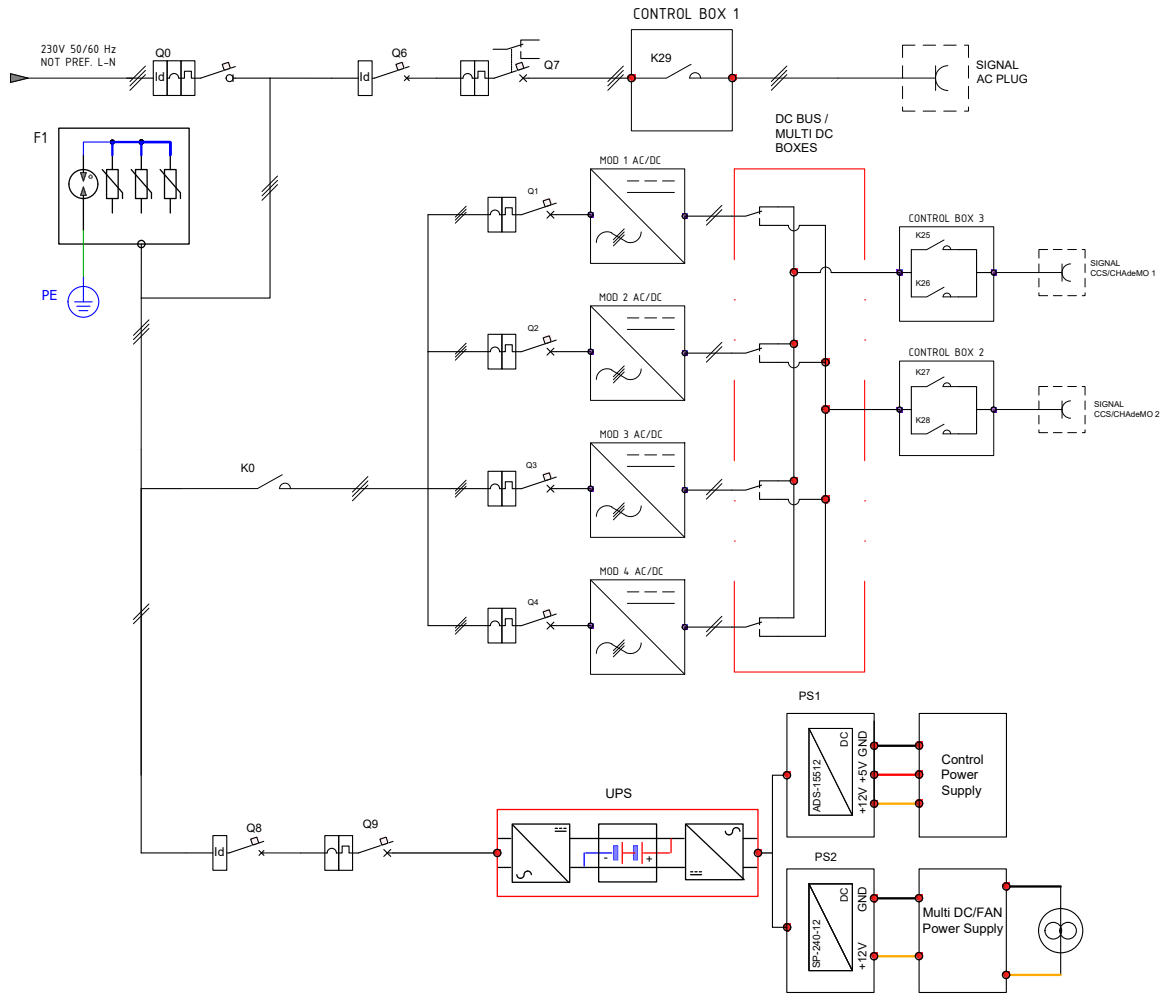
CONTROL BOX 1

230V 50/60 Hz
NOT PREF. L-N

Q0
Id

Q6
Id

Q7

K29

SIGNAL
AC PLUG

F1

PE

DC BUS /
MULTI DC
BOXES

MOD 1 AC/DC
Q1

MOD 2 AC/DC
Q2

MOD 3 AC/DC
Q3

MOD 4 AC/DC
Q4

K0

CONTROL BOX 3
K25
K26

SIGNAL
CCS/CHAdeMO 1

CONTROL BOX 2
K27
K28

SIGNAL
CCS/CHAdeMO 2

PS1
ADS-15512
DC
+12V +5V GND

Control
Power
Supply

UPS
-
+

Q8
Id

Q9

PS2
SP-240-12
DC
GND
+12V

Multi DC/FAN
Power Supply